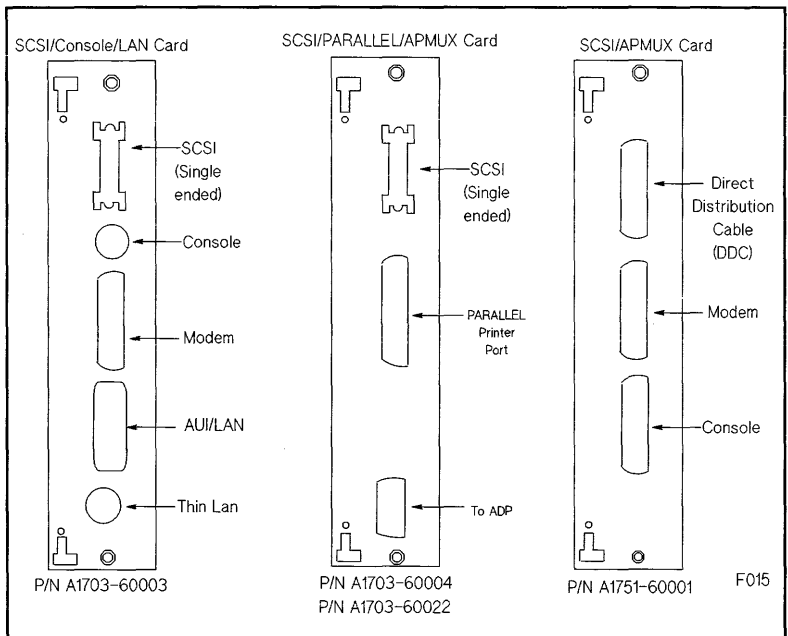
SCSI/Console/LAN Card

SCSI (Single ended)

Console

Modem

AUI/LAN

Thin Lan

P/N A1703-60003

SCSI/PARALLEL/APMUX Card

SCSI (Single ended)

PARALLEL Printer Port

To ADP

P/N A1703-60004
P/N A1703-60022

SCSI/APMUX Card

Direct Distribution Cable (DDC)

Modem

Console

P/N A1751-60001

F015